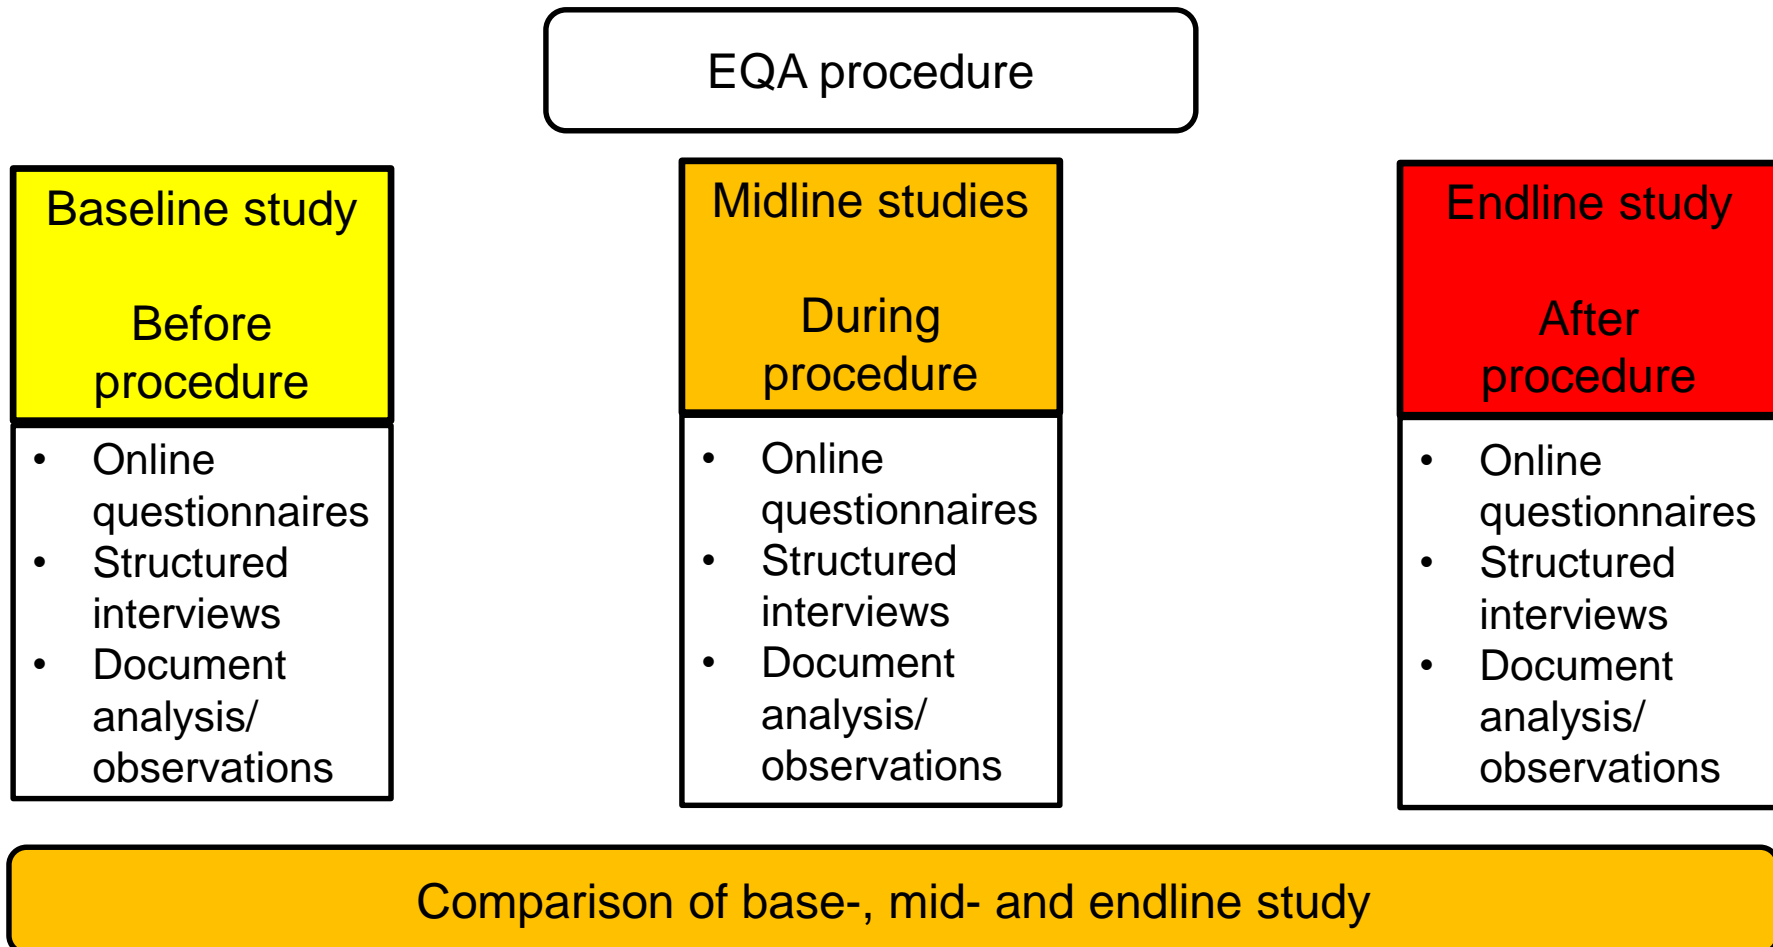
EQA procedure

Baseline study

Before procedure

- Online questionnaires
- Structured interviews
- Document analysis/ observations

Midline studies

During procedure

- Online questionnaires
- Structured interviews
- Document analysis/ observations

Endline study

After procedure

- Online questionnaires
- Structured interviews
- Document analysis/ observations

Comparison of base-, mid- and endline study